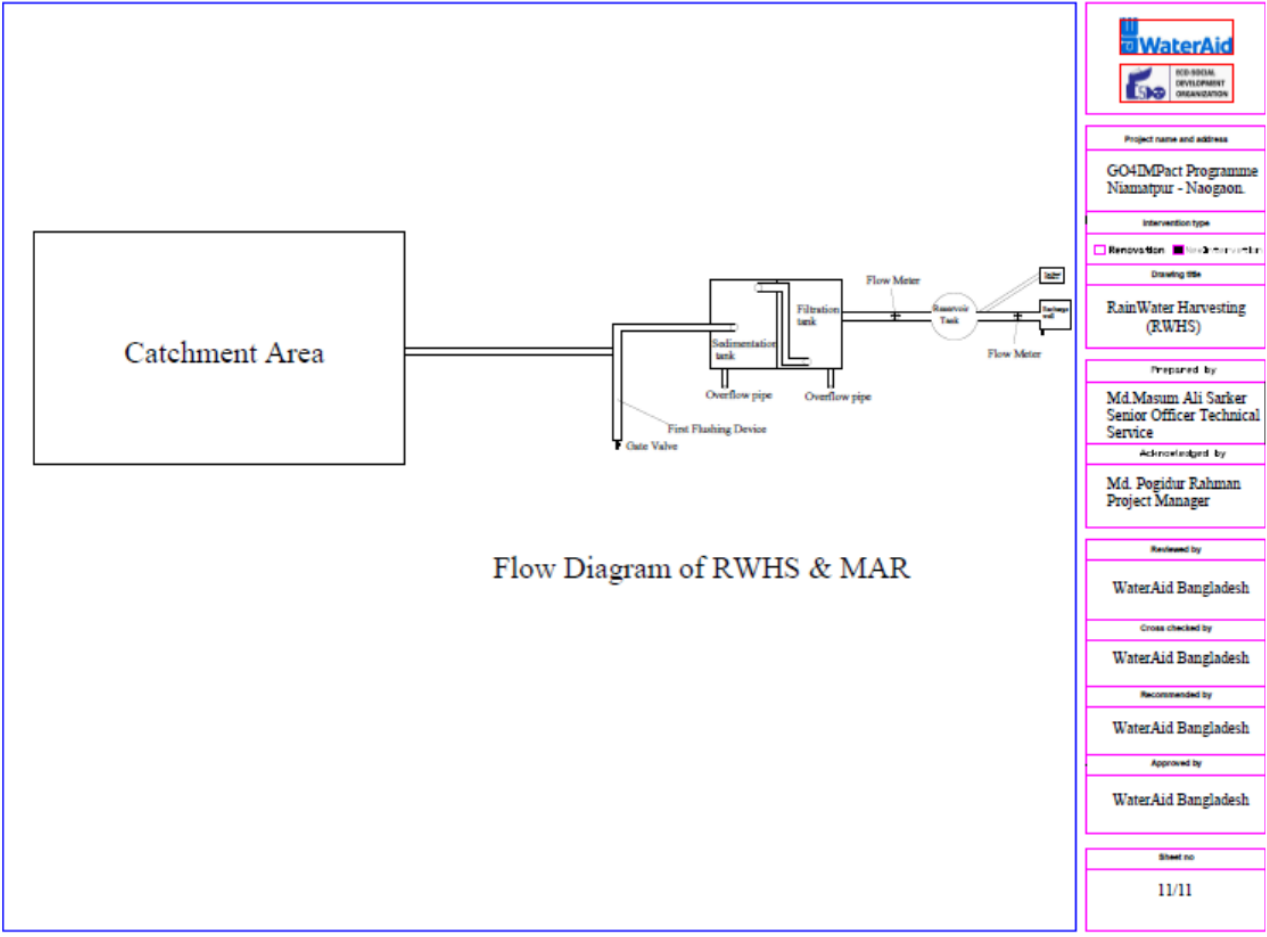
Catchment Area

Gate Valve

First Flushing Device

Sedimentation tank

Overflow pipe

Filtration tank

Overflow pipe

Flow Meter

Reservoir Tank

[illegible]

Recharge well

Flow Meter

Flow Diagram of RWHS & MAR

WaterAid

ESDO
ECO-SOCIAL DEVELOPMENT ORGANIZATION

Project name and address

GO4IMPact Programme Niamatpur - Naogaon.

Intervention type

Renovation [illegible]

Drawing title

RainWater Harvesting (RWHS)

Prepared by

Md.Masum Ali Sarker
Senior Officer Technical Service

Acknowledged by

Md. Pogidur Rahman
Project Manager

Reviewed by

WaterAid Bangladesh

Cross checked by

WaterAid Bangladesh

Recommended by

WaterAid Bangladesh

Approved by

WaterAid Bangladesh

Sheet no

11/11